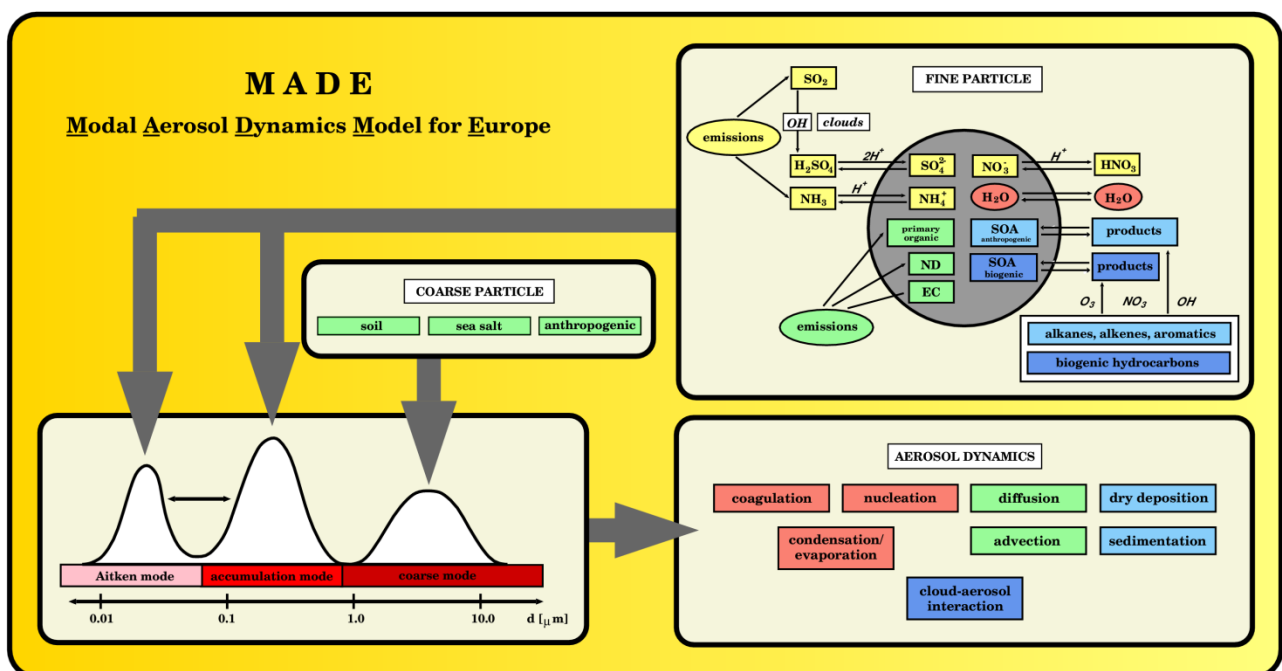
M A D E

Modal Aerosol Dynamics Model for Europe

FINE PARTICLE

$SO_2$

emissions

OH

clouds

$H_2SO_4$

$2H^+$

$SO_4^{2-}$

$NO_3^-$

$H^+$

$HNO_3$

$NH_3$

$H^+$

$NH_4^+$

$H_2O$

$H_2O$

primary organic

SOA anthropogenic

products

ND

SOA biogenic

products

EC

emissions

$O_3$

$NO_3$

OH

alkanes, alkenes, aromatics

biogenic hydrocarbons

COARSE PARTICLE

soil

sea salt

anthropogenic

Aitken mode

accumulation mode

coarse mode

0.01

0.1

1.0

10.0

d [μm]

AEROSOL DYNAMICS

coagulation

nucleation

diffusion

dry deposition

condensation/ evaporation

advection

sedimentation

cloud-aerosol interaction